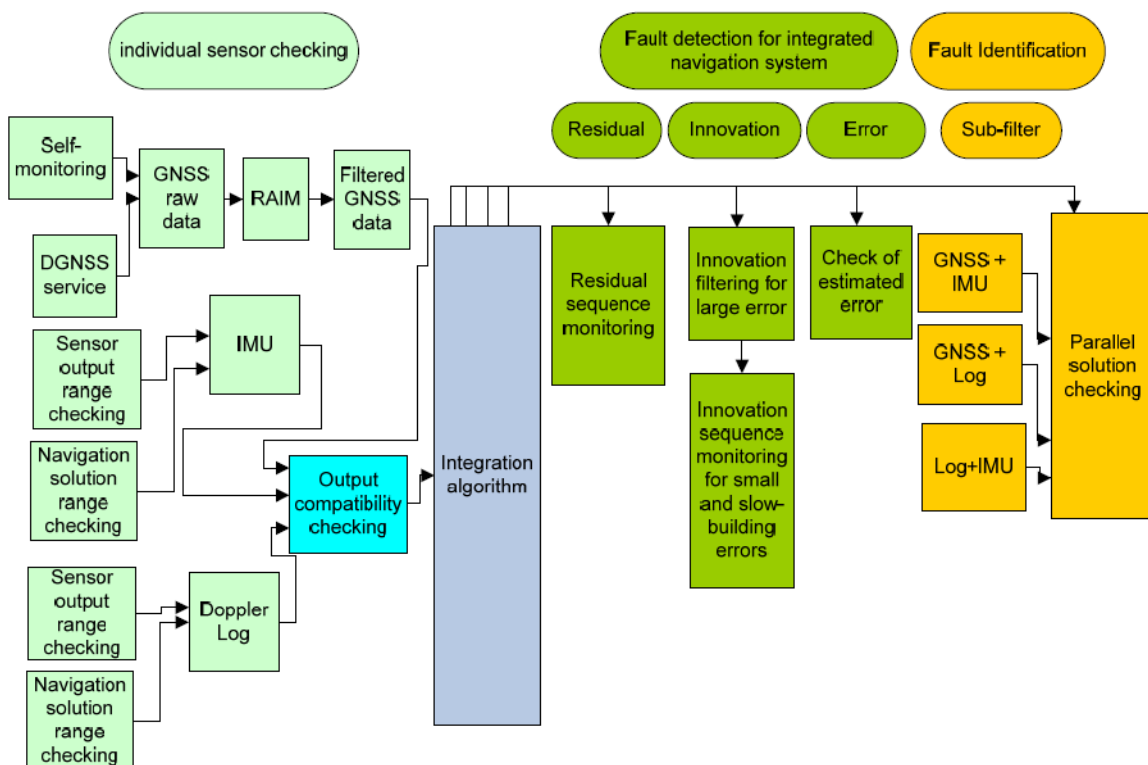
individual sensor checking

Fault detection for integrated navigation system

Fault Identification

Residual

Innovation

Error

Sub-filter

Self-monitoring

DGNSS service

GNSS raw data

RAIM

Filtered GNSS data

Sensor output range checking

Navigation solution range checking

IMU

Output compatibility checking

Sensor output range checking

Navigation solution range checking

Doppler Log

Integration algorithm

Residual sequence monitoring

Innovation filtering for large error

Innovation sequence monitoring for small and slow-building errors

Check of estimated error

GNSS + IMU

GNSS + Log

Log+IMU

Parallel solution checking